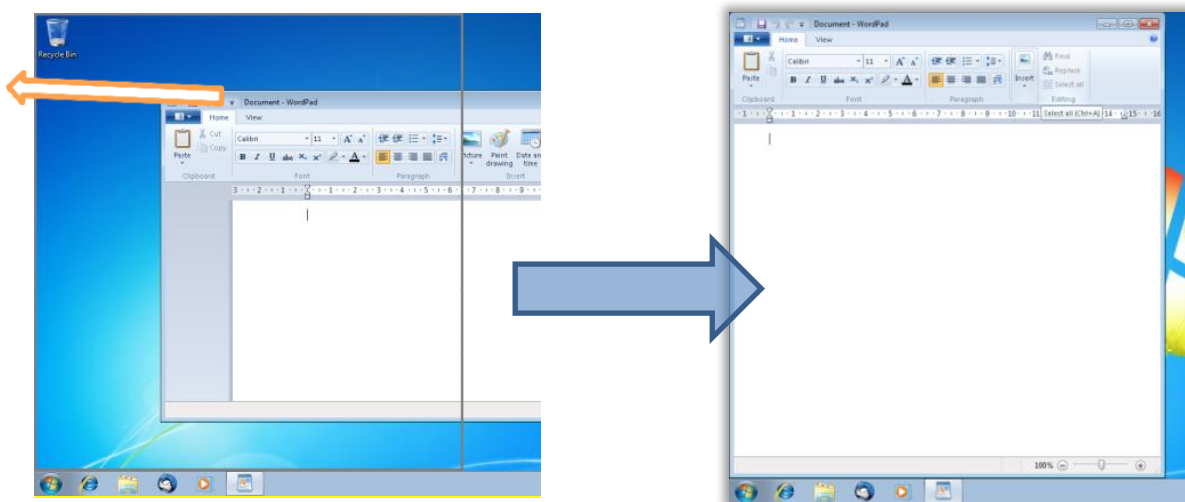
Recycle Bin

Document - WordPad

Home View

Cut Copy Paste Clipboard

Calibri 11 Font

Paragraph

Picture Paint drawing Date and time Insert

3 · 2 · 1 · 1 · 2 · 3 · 4 · 5 · 6 · 7 · 8 · 9

Document - WordPad

Home View

Paste Clipboard

Calibri 11 Font

Paragraph

Insert

Find Replace Select all Editing

1 · 2 · 3 · 4 · 5 · 6 · 7 · 8 · 9 · 10 · 11 Select all (Ctrl+A) 14 · 15 · 16

100%